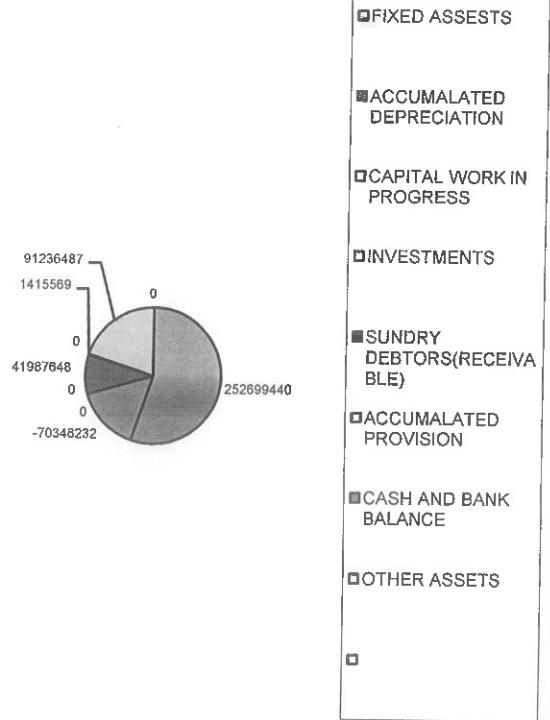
91236487
1415569
0
0
41987648
0
0
-70348232
252699440

FIXED ASSESTS

ACCUMALATED DEPRECIATION

CAPITAL WORK IN PROGRESS

INVESTMENTS

SUNDRY DEBTORS(RECEIVABLE)

ACCUMALATED PROVISION

CASH AND BANK BALANCE

OTHER ASSETS